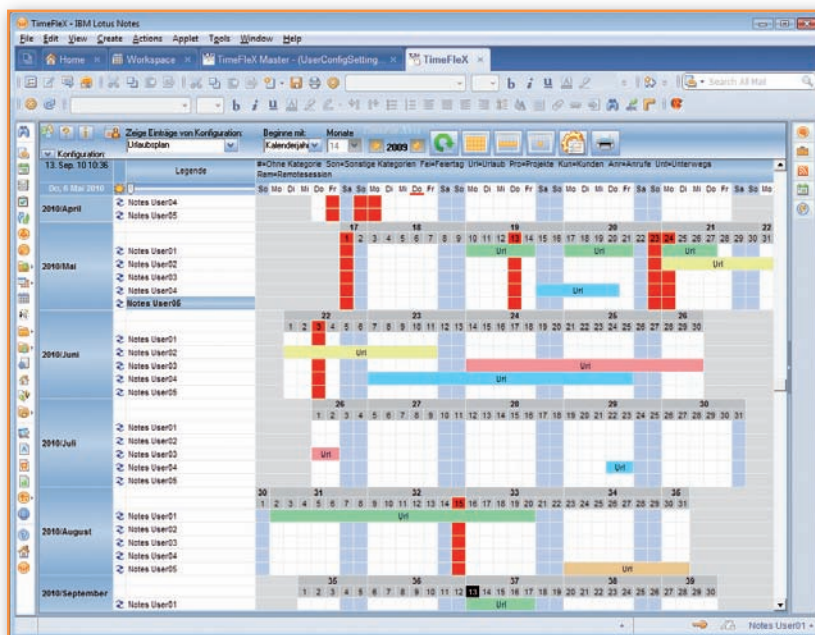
TimeFleX - IBM Lotus Notes

File Edit View Create Actions Applet Tools Window Help

Home × Workspace × TimeFleX Master - (UserConfigSetting... × TimeFleX ×

Search All Mail

Zeige Einträge von Konfiguration: Urlaubsplan
Beginne mit: Kalenderjahr
Monate 14
2009

Konfiguration
13. Sep. 10 10:36
Legende

#=Ohne Kategorie Son=Sonstige Kategorien Fei=Feiertag Url=Urlaub Pro=Projekte Kun=Kunden Anr=Anrufe Unt=Unterwegs Rem=Remotesession

Do, 6 Mai 2010

So Mo Di Mi Do Fr Sa So Mo Di Mi Do Fr Sa So Mo Di Mi Do Fr Sa So Mo Di Mi Do Fr Sa So Mo Di Mi Do Fr Sa So Mo Di Mi Do Fr Sa So Mo

2010/April
Notes User04
Notes User05

17 18 19 20 21 22
1 2 3 4 5 6 7 8 9 10 11 12 13 14 15 16 17 18 19 20 21 22 23 24 25 26 27 28 29 30 31

2010/Mai
Notes User01
Notes User02
Notes User03
Notes User04
Notes User05

Url Url Url Url Url

22 23 24 25 26
1 2 3 4 5 6 7 8 9 10 11 12 13 14 15 16 17 18 19 20 21 22 23 24 25 26 27 28 29 30

2010/Juni
Notes User01
Notes User02
Notes User03
Notes User04
Notes User05

Url Url Url

26 27 28 29 30
1 2 3 4 5 6 7 8 9 10 11 12 13 14 15 16 17 18 19 20 21 22 23 24 25 26 27 28 29 30 31

2010/Juli
Notes User01
Notes User02
Notes User03
Notes User04
Notes User05

Url Url

30 31 32 33 34 35
1 2 3 4 5 6 7 8 9 10 11 12 13 14 15 16 17 18 19 20 21 22 23 24 25 26 27 28 29 30 31

2010/August
Notes User01
Notes User02
Notes User03
Notes User04
Notes User05

Url Url

35 36 37 38 39
1 2 3 4 5 6 7 8 9 10 11 12 13 14 15 16 17 18 19 20 21 22 23 24 25 26 27 28 29 30

2010/September
Notes User01

Url

Notes User01